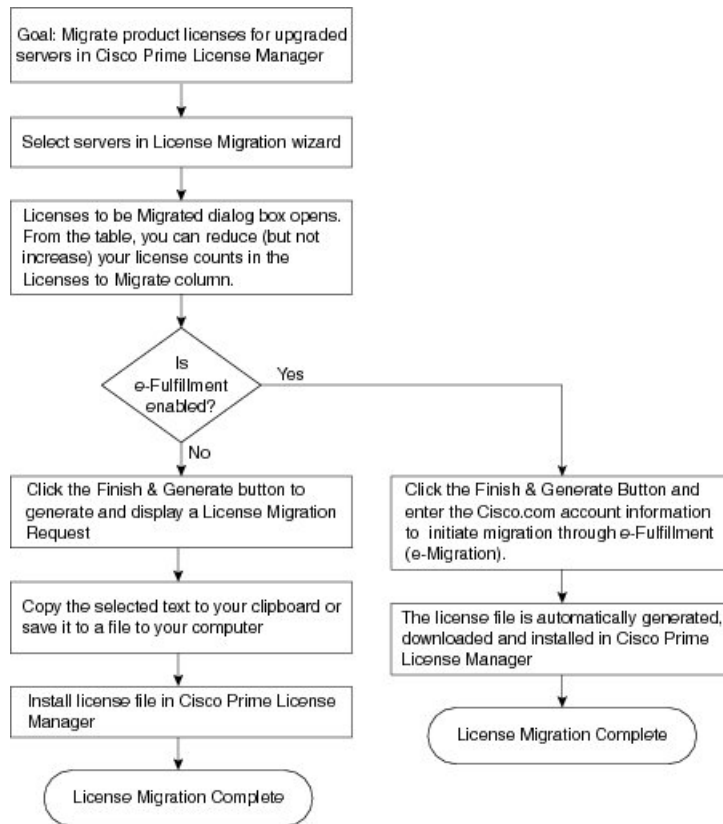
Goal: Migrate product licenses for upgraded servers in Cisco Prime License Manager

Select servers in License Migration wizard

Licenses to be Migrated dialog box opens. From the table, you can reduce (but not increase) your license counts in the Licenses to Migrate column.

Is e-Fulfillment enabled?

Yes

No

Click the Finish & Generate button to generate and display a License Migration Request

Copy the selected text to your clipboard or save it to a file to your computer

Install license file in Cisco Prime License Manager

License Migration Complete

Click the Finish & Generate Button and enter the Cisco.com account information to initiate migration through e-Fulfillment (e-Migration).

The license file is automatically generated, downloaded and installed in Cisco Prime License Manager

License Migration Complete